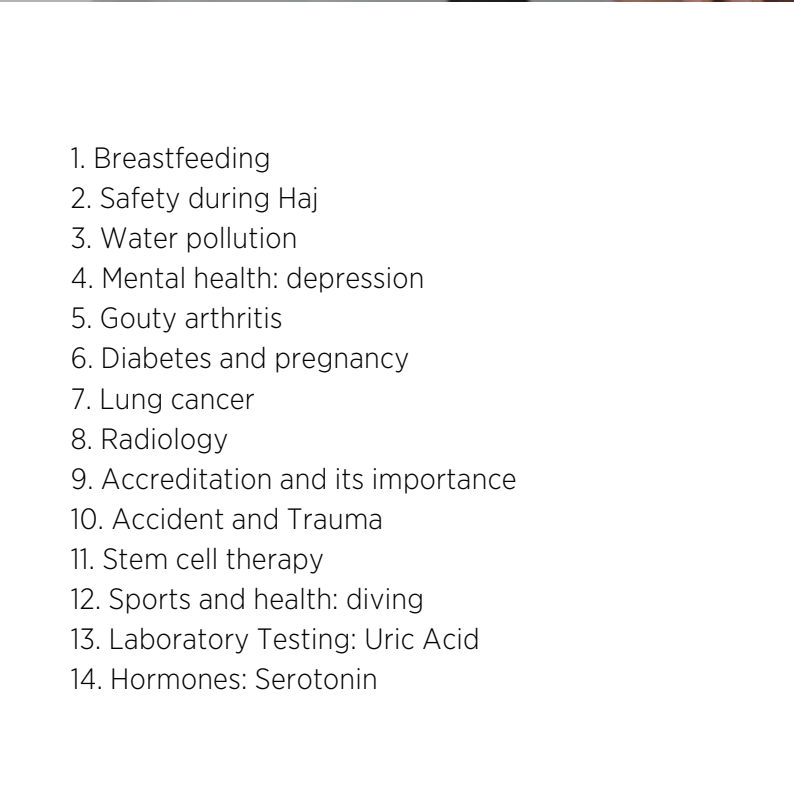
1. Breastfeeding
2. Safety during Haj
3. Water pollution
4. Mental health: depression
5. Gouty arthritis
6. Diabetes and pregnancy
7. Lung cancer
8. Radiology
9. Accreditation and its importance
10. Accident and Trauma
11. Stem cell therapy
12. Sports and health: diving
13. Laboratory Testing: Uric Acid
14. Hormones: Serotonin